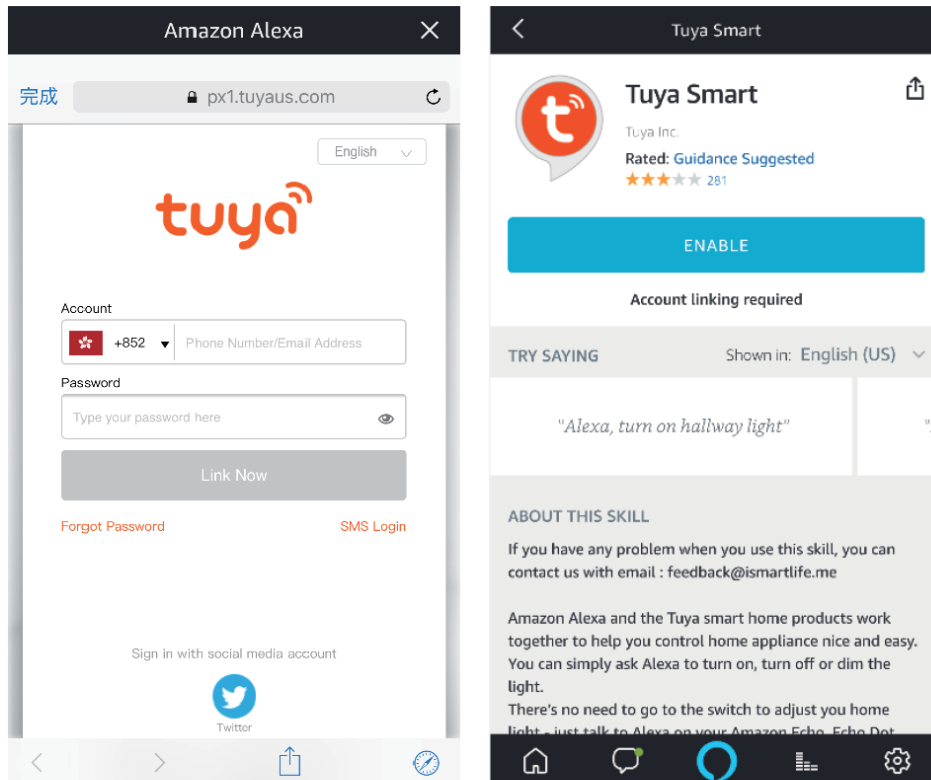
Amazon Alexa

完成

px1.tuyaus.com

English

tuya

Account

+852

Phone Number/Email Address

Password

Type your password here

Link Now

Forgot Password

SMS Login

Sign in with social media account

Twitter

Tuya Smart

Tuya Smart

Tuya Inc.

Rated: Guidance Suggested

281

ENABLE

Account linking required

TRY SAYING

Shown in: English (US)

"Alexa, turn on hallway light"

ABOUT THIS SKILL

If you have any problem when you use this skill, you can contact us with email : feedback@ismartlife.me

Amazon Alexa and the Tuya smart home products work together to help you control home appliance nice and easy. You can simply ask Alexa to turn on, turn off or dim the light.

There's no need to go to the switch to adjust you home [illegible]